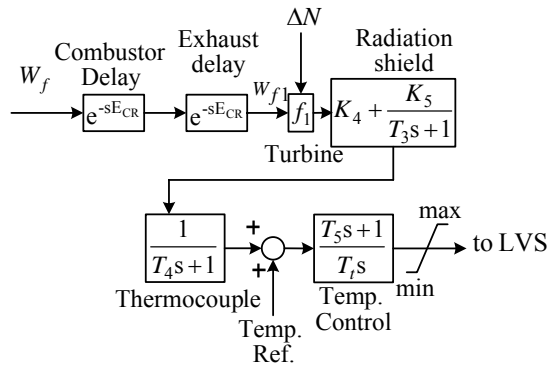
$\Delta N$

Combustor Delay

Exhaust delay

Radiation shield

$W_f$

$e^{-sE_{CR}}$

$e^{-sE_{CR}}$

$W_{f1}$

$f_1$

$K_4 + \frac{K_5}{T_3 s + 1}$

Turbine

$\frac{1}{T_4 s + 1}$

+

+

$\frac{T_5 s + 1}{T_t s}$

max

min

to LVS

Thermocouple

Temp. Ref.

Temp. Control